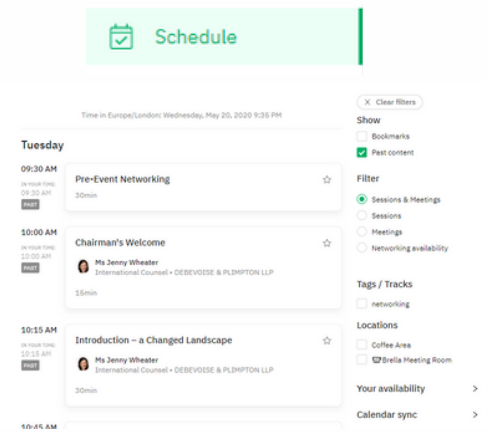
Schedule

Time in Europe/London: Wednesday, May 20, 2020 9:35 PM

Tuesday

09:30 AM
IN YOUR TIME:
09:30 AM
PAST

Pre-Event Networking
30min

10:00 AM
IN YOUR TIME:
10:00 AM
PAST

Chairman's Welcome
Ms Jenny Wheater
International Counsel • DEBEVOISE & PLIMPTON LLP
15min

10:15 AM
IN YOUR TIME:
10:15 AM
PAST

Introduction – a Changed Landscape
Ms Jenny Wheater
International Counsel • DEBEVOISE & PLIMPTON LLP
30min

10:45 AM

× Clear filters

Show
Bookmarks
Past content

Filter
Sessions & Meetings
Sessions
Meetings
Networking availability

Tags / Tracks
networking

Locations
Coffee Area
Brella Meeting Room

Your availability >

Calendar sync >